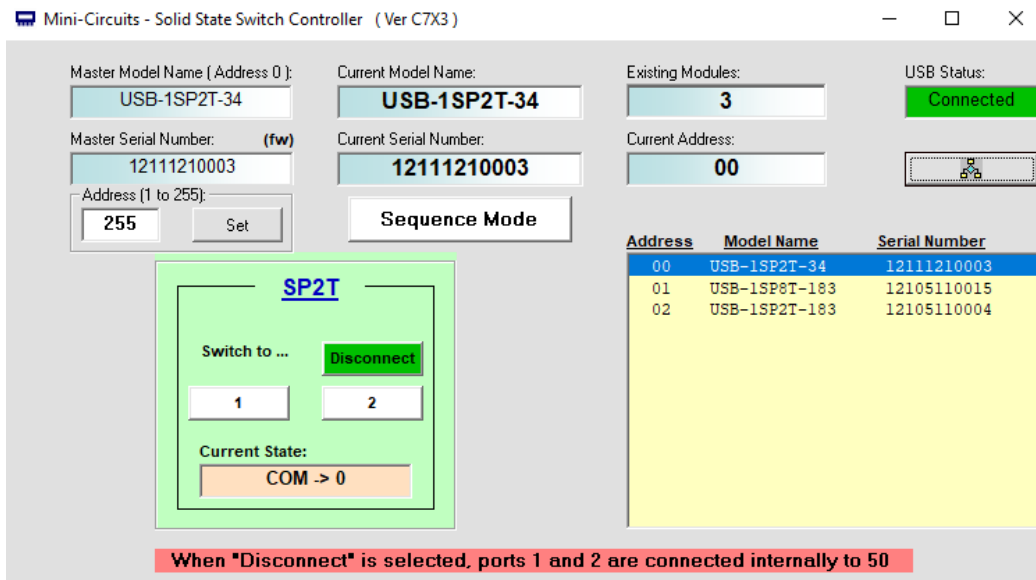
Mini-Circuits - Solid State Switch Controller ( Ver C7X3 )

Master Model Name ( Address 0 ):
USB-1SP2T-34
Master Serial Number: (fw)
12111210003
Address (1 to 255):
255
Set

Current Model Name:
USB-1SP2T-34
Current Serial Number:
12111210003
Sequence Mode

Existing Modules:
3
Current Address:
00

USB Status:
Connected

SP2T
Switch to ...
Disconnect
1
2
Current State:
COM -> 0

| Address | Model Name | Serial Number |
|---|---|---|
| 00 | USB-1SP2T-34 | 12111210003 |
| 01 | USB-1SP8T-183 | 12105110015 |
| 02 | USB-1SP2T-183 | 12105110004 |

When "Disconnect" is selected, ports 1 and 2 are connected internally to 50